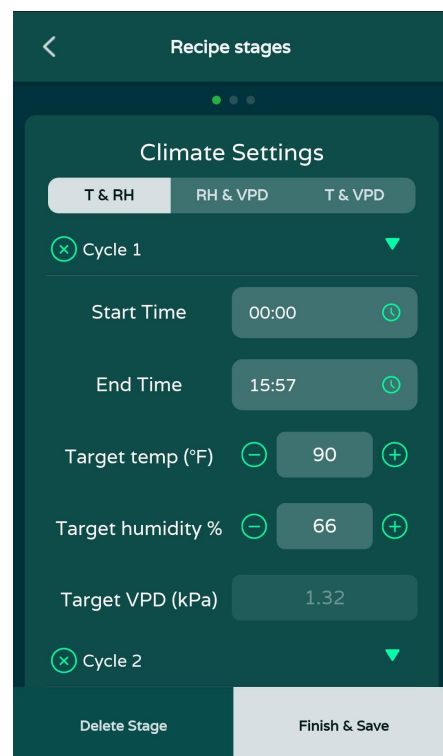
Recipe stages

Climate Settings

T & RH | RH & VPD | T & VPD

Cycle 1

Start Time 00:00

End Time 15:57

Target temp (°F) 90

Target humidity % 66

Target VPD (kPa) 1.32

Cycle 2

Delete Stage

Finish & Save